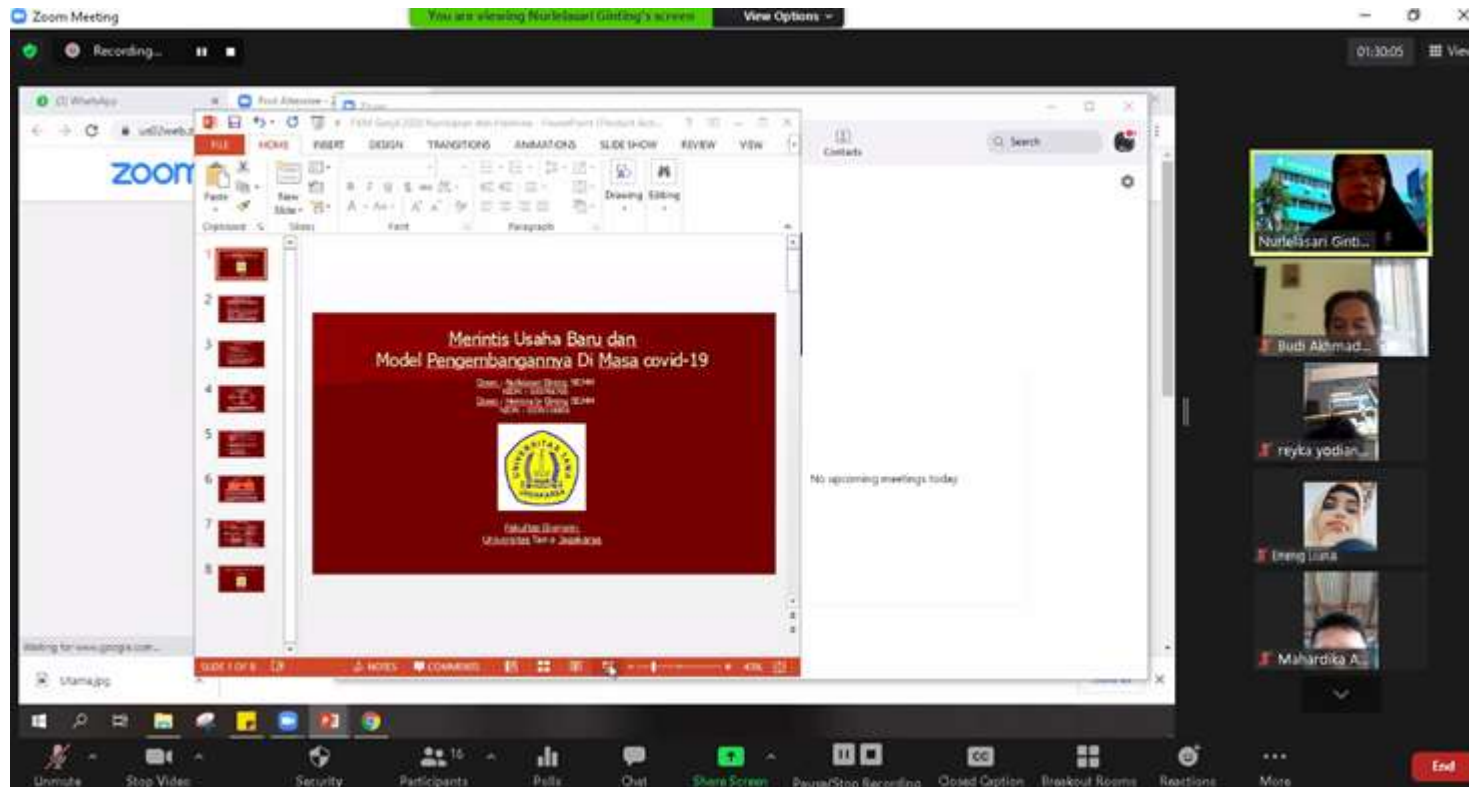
Zoom Meeting

You are viewing Nurlelasari Ginting's screen

View Options

Recording...

01:30:05

View

(2) WhatsApp

zoom

FILE HOME INSERT DESIGN TRANSITIONS ANIMATIONS SLIDE SHOW REVIEW VIEW

Paste

New Slide

Clipboard Slides Font Paragraph

Drawing Editing

Contacts

Search

Merintis Usaha Baru dan Model Pengembangannya Di Masa covid-19

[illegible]

Fakultas Ekonomi Universitas Tama Jagakarsa

No upcoming meetings today

SLIDE 1 OF 8 NOTES COMMENTS

Waiting for www.google.com...

Utama.jpg

Nurlelasari Ginti...

Budi Akhmad...

reyka yodian...

Ereng Liana

Mahardika A...

Unmute Stop Video Security Participants 16 Polls Chat Share Screen Pause/Stop Recording Closed Caption Breakout Rooms Reactions More

End